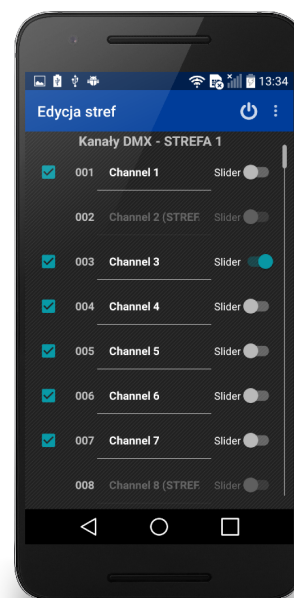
13:34

Edycja stref

Kanały DMX - STREFA 1

001 Channel 1 Slider

002 Channel 2 (STREF Slider

003 Channel 3 Slider

004 Channel 4 Slider

005 Channel 5 Slider

006 Channel 6 Slider

007 Channel 7 Slider

008 Channel 8 (STREF Slider